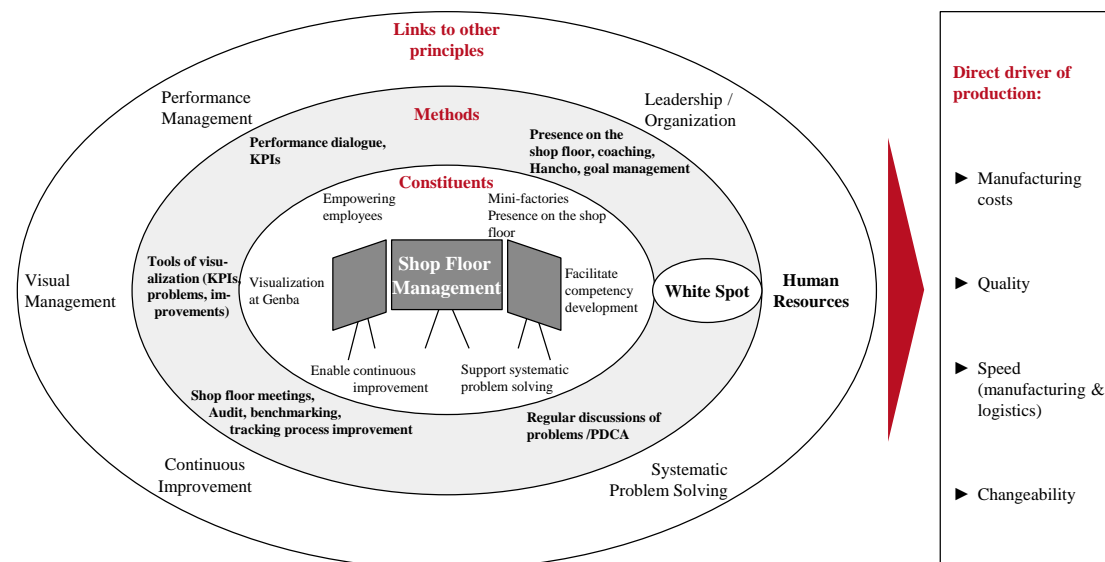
Links to other principles

Performance Management

Leadership / Organization

Methods

Performance dialogue, KPIs

Presence on the shop floor, coaching, Hancho, goal management

Constituents

Empowering employees

Mini-factories Presence on the shop floor

Visual Management

Tools of visualization (KPIs, problems, improvements)

Visualization at Genba

Shop Floor Management

Facilitate competency development

White Spot

Human Resources

Enable continuous improvement

Support systematic problem solving

Shop floor meetings, Audit, benchmarking, tracking process improvement

Regular discussions of problems /PDCA

Continuous Improvement

Systematic Problem Solving

Direct driver of production:

► Manufacturing costs

► Quality

► Speed (manufacturing & logistics)

► Changeability